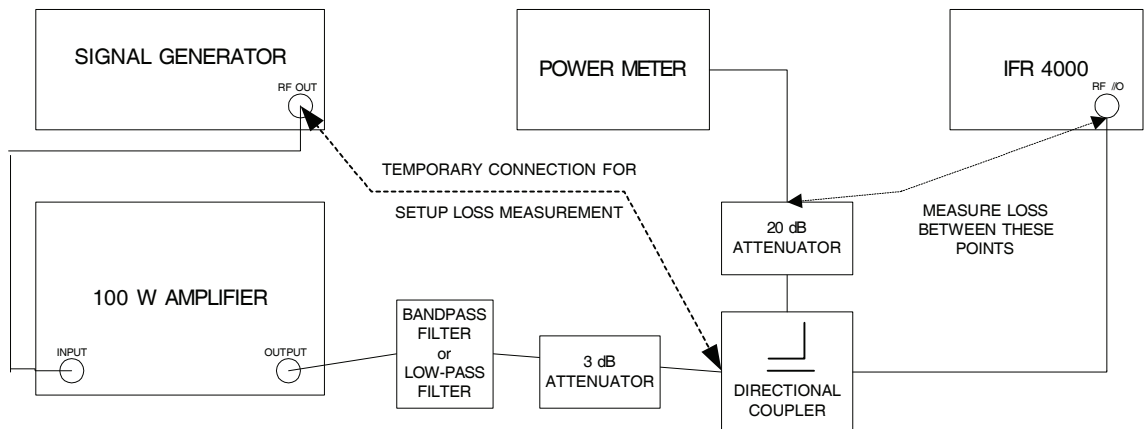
SIGNAL GENERATOR

RF OUT

POWER METER

IFR 4000

RF I/O

TEMPORARY CONNECTION FOR

SETUP LOSS MEASUREMENT

20 dB ATTENUATOR

MEASURE LOSS BETWEEN THESE POINTS

100 W AMPLIFIER

INPUT

OUTPUT

BANDPASS FILTER or LOW-PASS FILTER

3 dB ATTENUATOR

DIRECTIONAL COUPLER